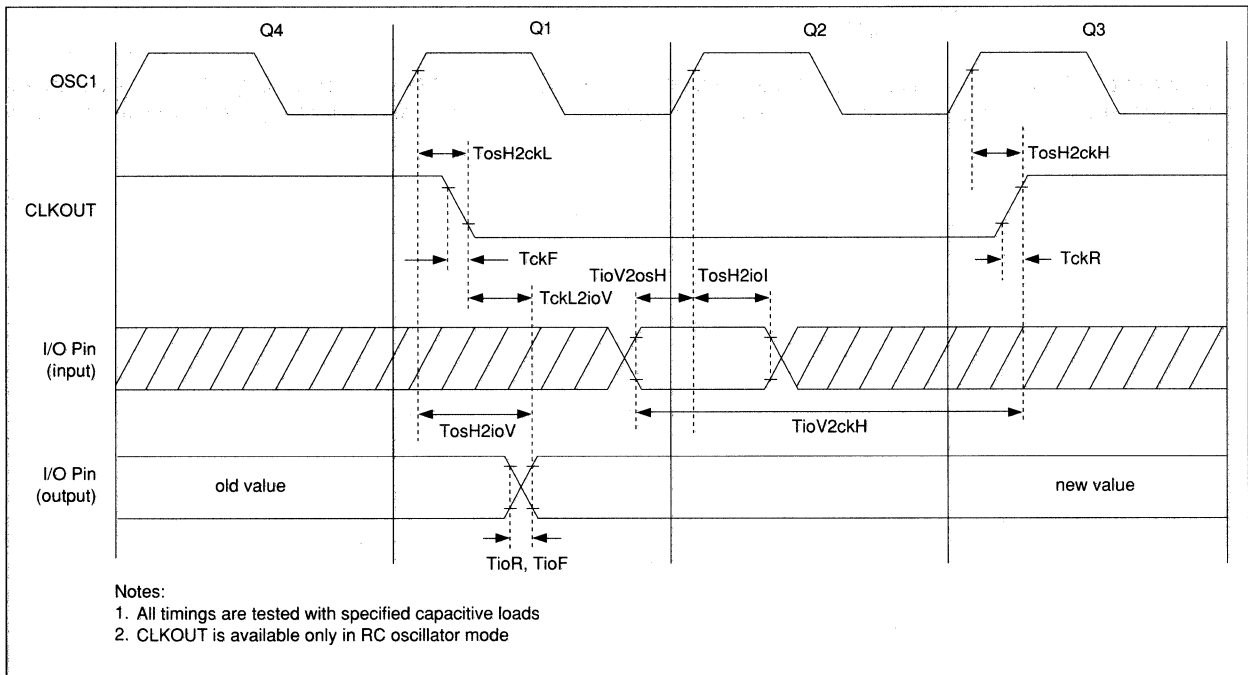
Q4
Q1
Q2
Q3

OSC1

TosH2ckL

TosH2ckH

CLKOUT

TckF

TckR

TioV2osH

TosH2ioI

TckL2ioV

I/O Pin (input)

TosH2ioV

TioV2ckH

I/O Pin (output)

old value

new value

TioR, TioF

Notes:
1. All timings are tested with specified capacitive loads
2. CLKOUT is available only in RC oscillator mode